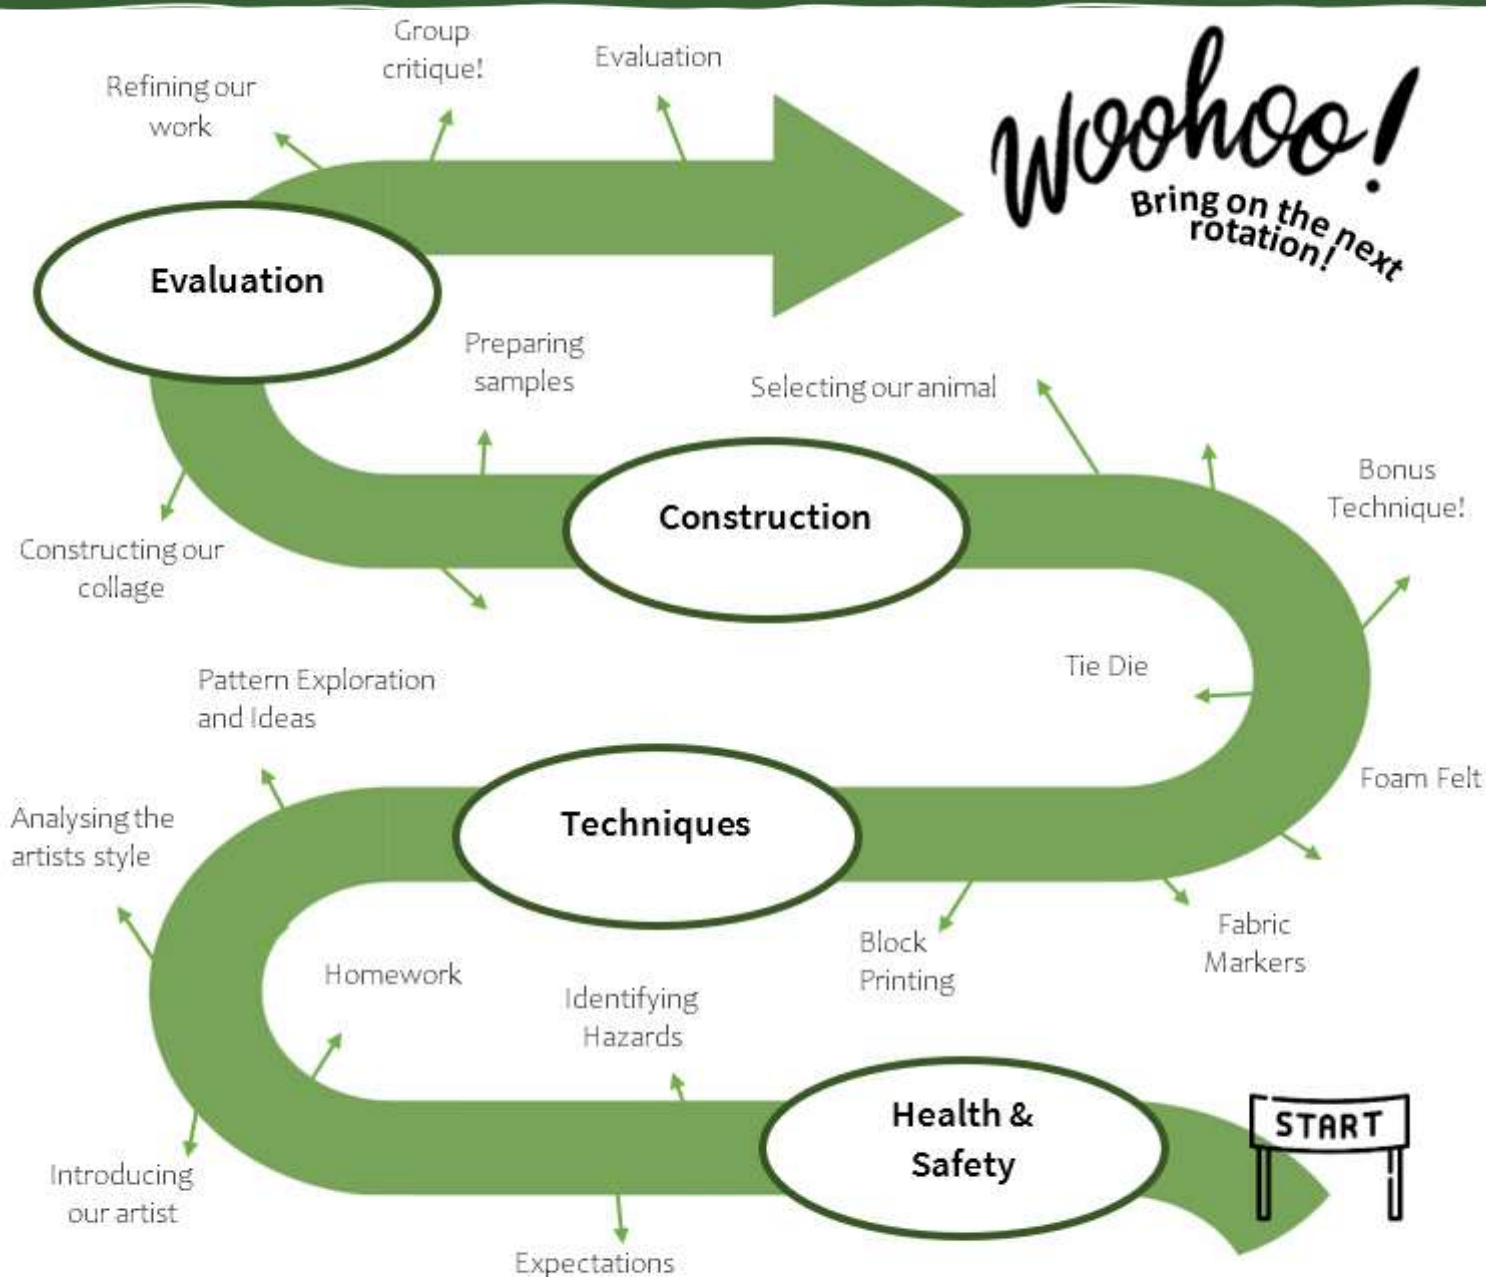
START

Health & Safety

Expectations

Identifying Hazards

Introducing our artist

Homework

Analysing the artists style

Pattern Exploration and Ideas

Techniques

Block Printing

Fabric Markers

Foam Felt

Tie Die

Bonus Technique!

Selecting our animal

Construction

Preparing samples

Constructing our collage

Evaluation

Refining our work

Group critique!

Evaluation

Woohoo!

Bring on the next rotation!